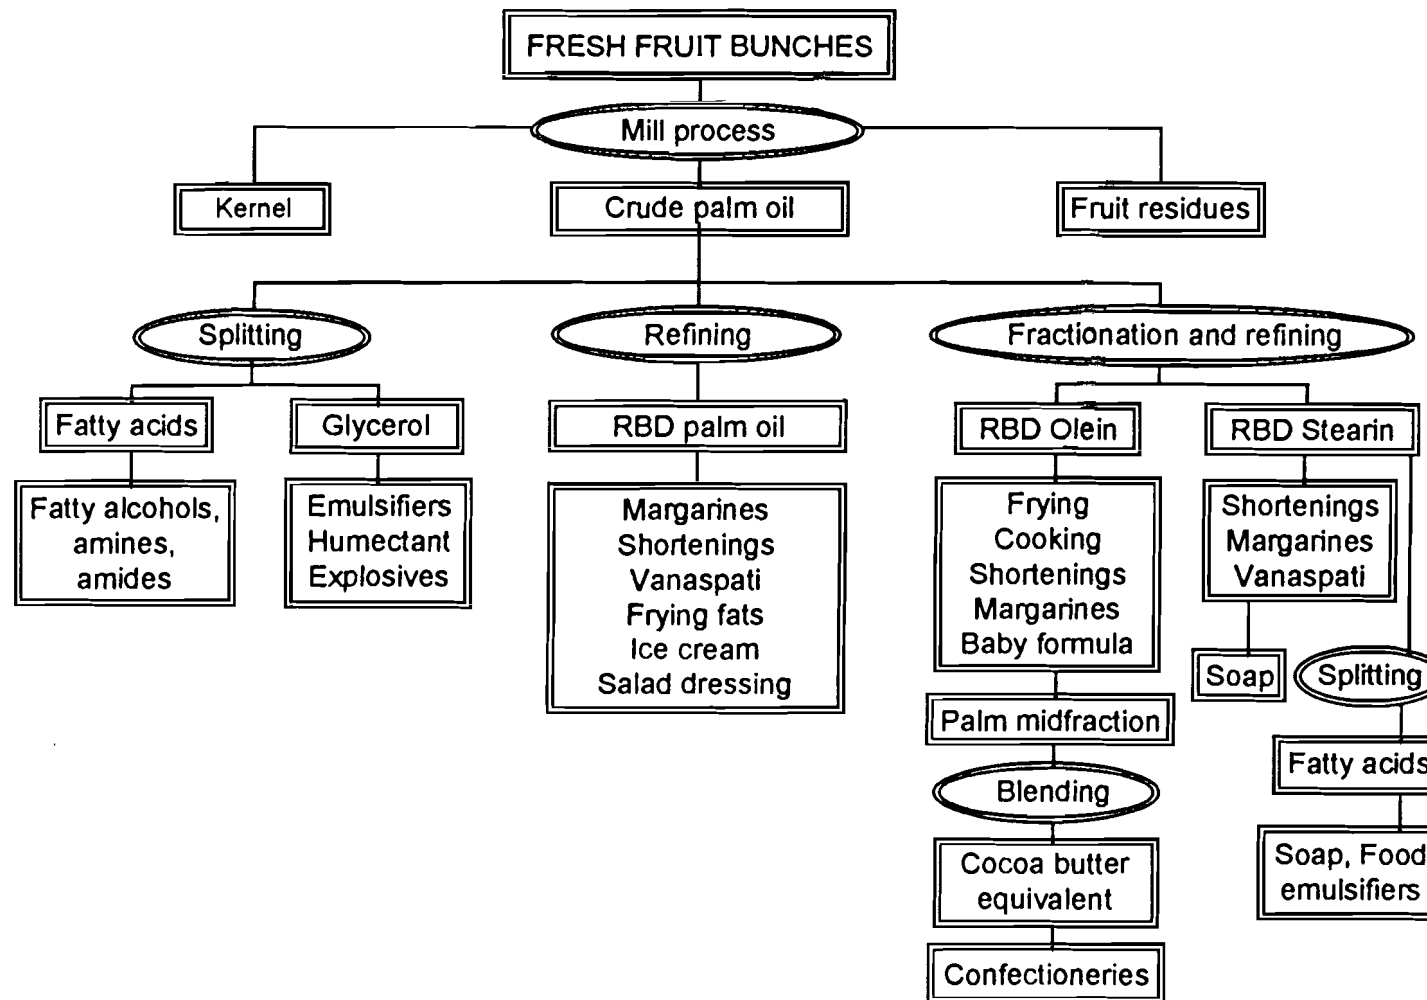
FRESH FRUIT BUNCHES

Mill process

Kernel

Crude palm oil

Fruit residues

Splitting

Refining

Fractionation and refining

Fatty acids

Glycerol

RBD palm oil

RBD Olein

RBD Stearin

Fatty alcohols, amines, amides

Emulsifiers
Humectant
Explosives

Margarines
Shortenings
Vanaspati
Frying fats
Ice cream
Salad dressing

Frying
Cooking
Shortenings
Margarines
Baby formula

Shortenings
Margarines
Vanaspati

Soap

Splitting

Palm midfraction

Blending

Fatty acids

Cocoa butter equivalent

Soap, Food emulsifiers

Confectioneries